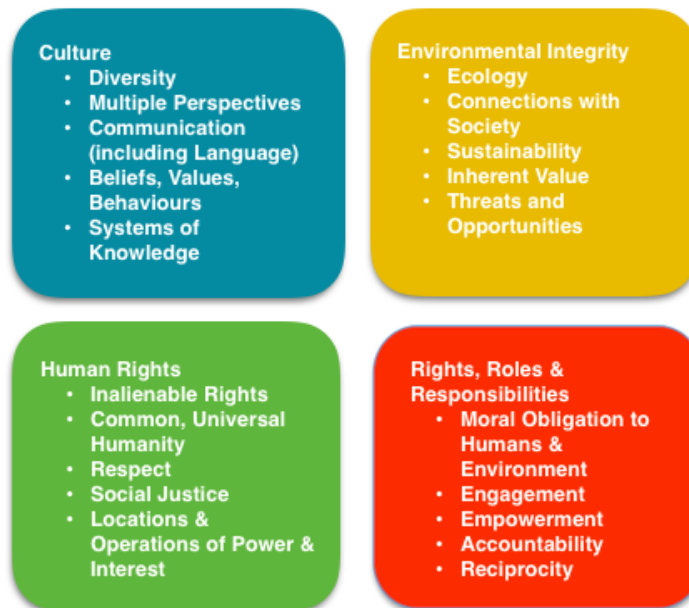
Culture
- Diversity
- Multiple Perspectives
- Communication (including Language)
- Beliefs, Values, Behaviours
- Systems of Knowledge

Environmental Integrity
- Ecology
- Connections with Society
- Sustainability
- Inherent Value
- Threats and Opportunities

Human Rights
- Inalienable Rights
- Common, Universal Humanity
- Respect
- Social Justice
- Locations & Operations of Power & Interest

Rights, Roles & Responsibilities
- Moral Obligation to Humans & Environment
- Engagement
- Empowerment
- Accountability
- Reciprocity